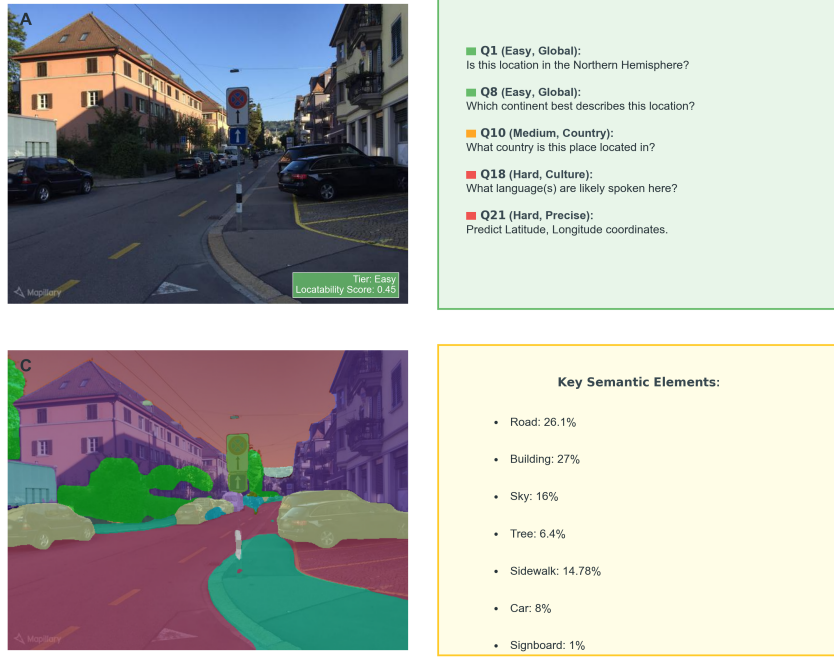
A

Mapillary

Tier: Easy
Locatability Score: 0.45

Q1 (Easy, Global):
Is this location in the Northern Hemisphere?

Q8 (Easy, Global):
Which continent best describes this location?

Q10 (Medium, Country):
What country is this place located in?

Q18 (Hard, Culture):
What language(s) are likely spoken here?

Q21 (Hard, Precise):
Predict Latitude, Longitude coordinates.

C

Mapillary

Key Semantic Elements:

- Road: 26.1%
- Building: 27%
- Sky: 16%
- Tree: 6.4%
- Sidewalk: 14.78%
- Car: 8%
- Signboard: 1%